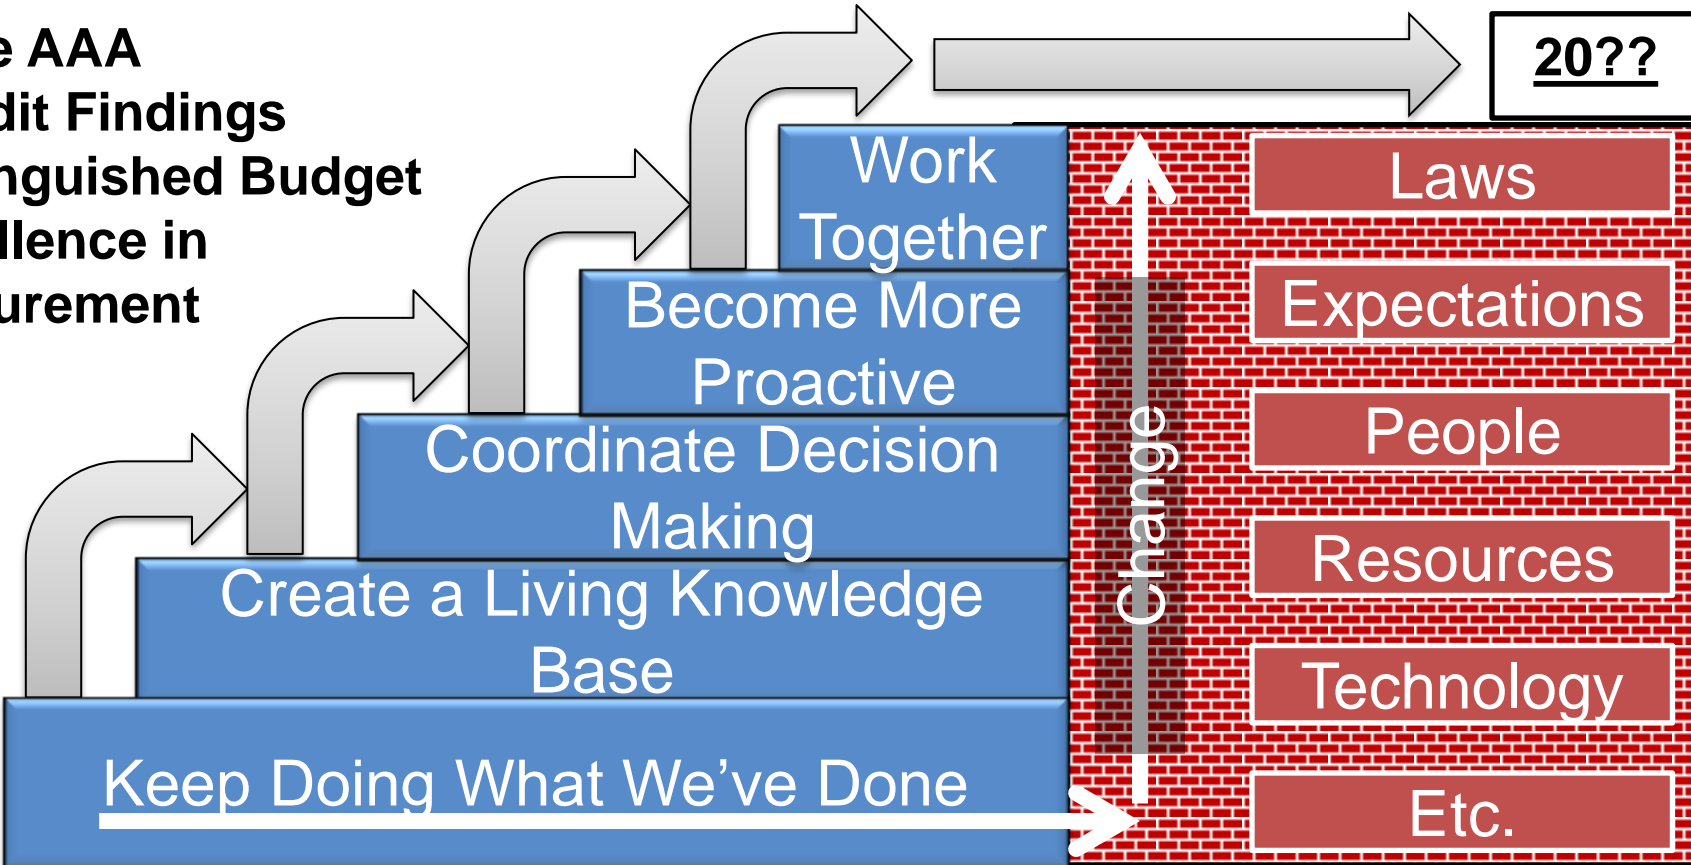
e AAA
dit Findings
nguished Budget
llence in
urement

20??

Work Together

Become More Proactive

Coordinate Decision Making

Create a Living Knowledge Base

Keep Doing What We've Done

Change

Laws

Expectations

People

Resources

Technology

Etc.